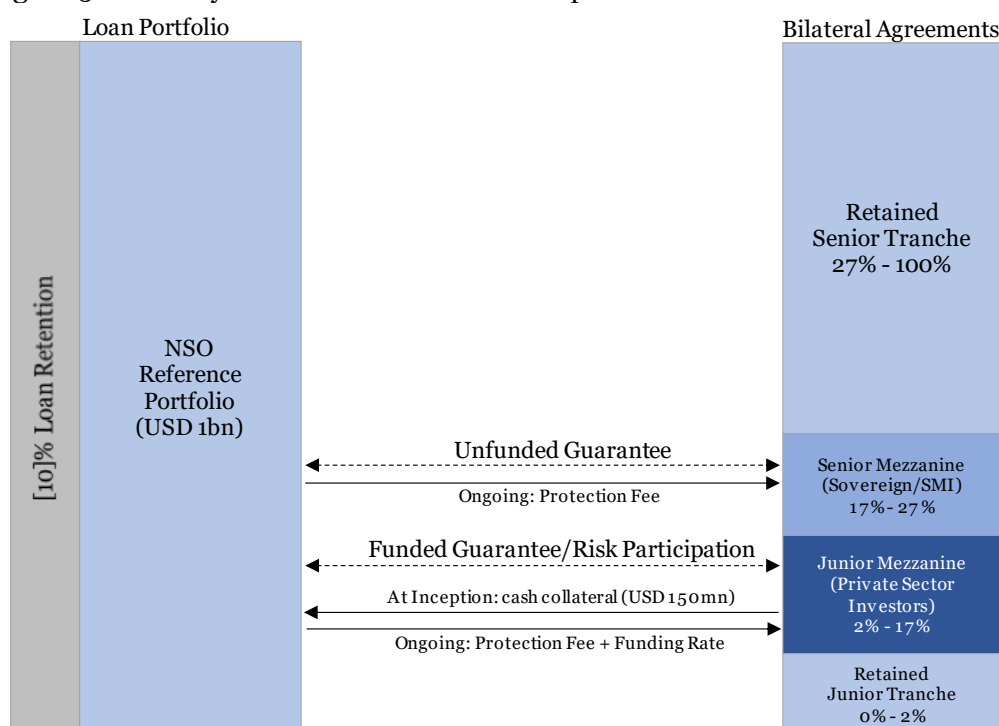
Loan Portfolio

Bilateral Agreements

[10]% Loan Retention

NSO Reference Portfolio (USD 1bn)

Retained Senior Tranche 27% - 100%

Unfunded Guarantee

Ongoing: Protection Fee

Senior Mezzanine (Sovereign/SMI) 17% - 27%

Funded Guarantee/Risk Participation

At Inception: cash collateral (USD 150mn)

Ongoing: Protection Fee + Funding Rate

Junior Mezzanine (Private Sector Investors) 2% - 17%

Retained Junior Tranche 0% - 2%